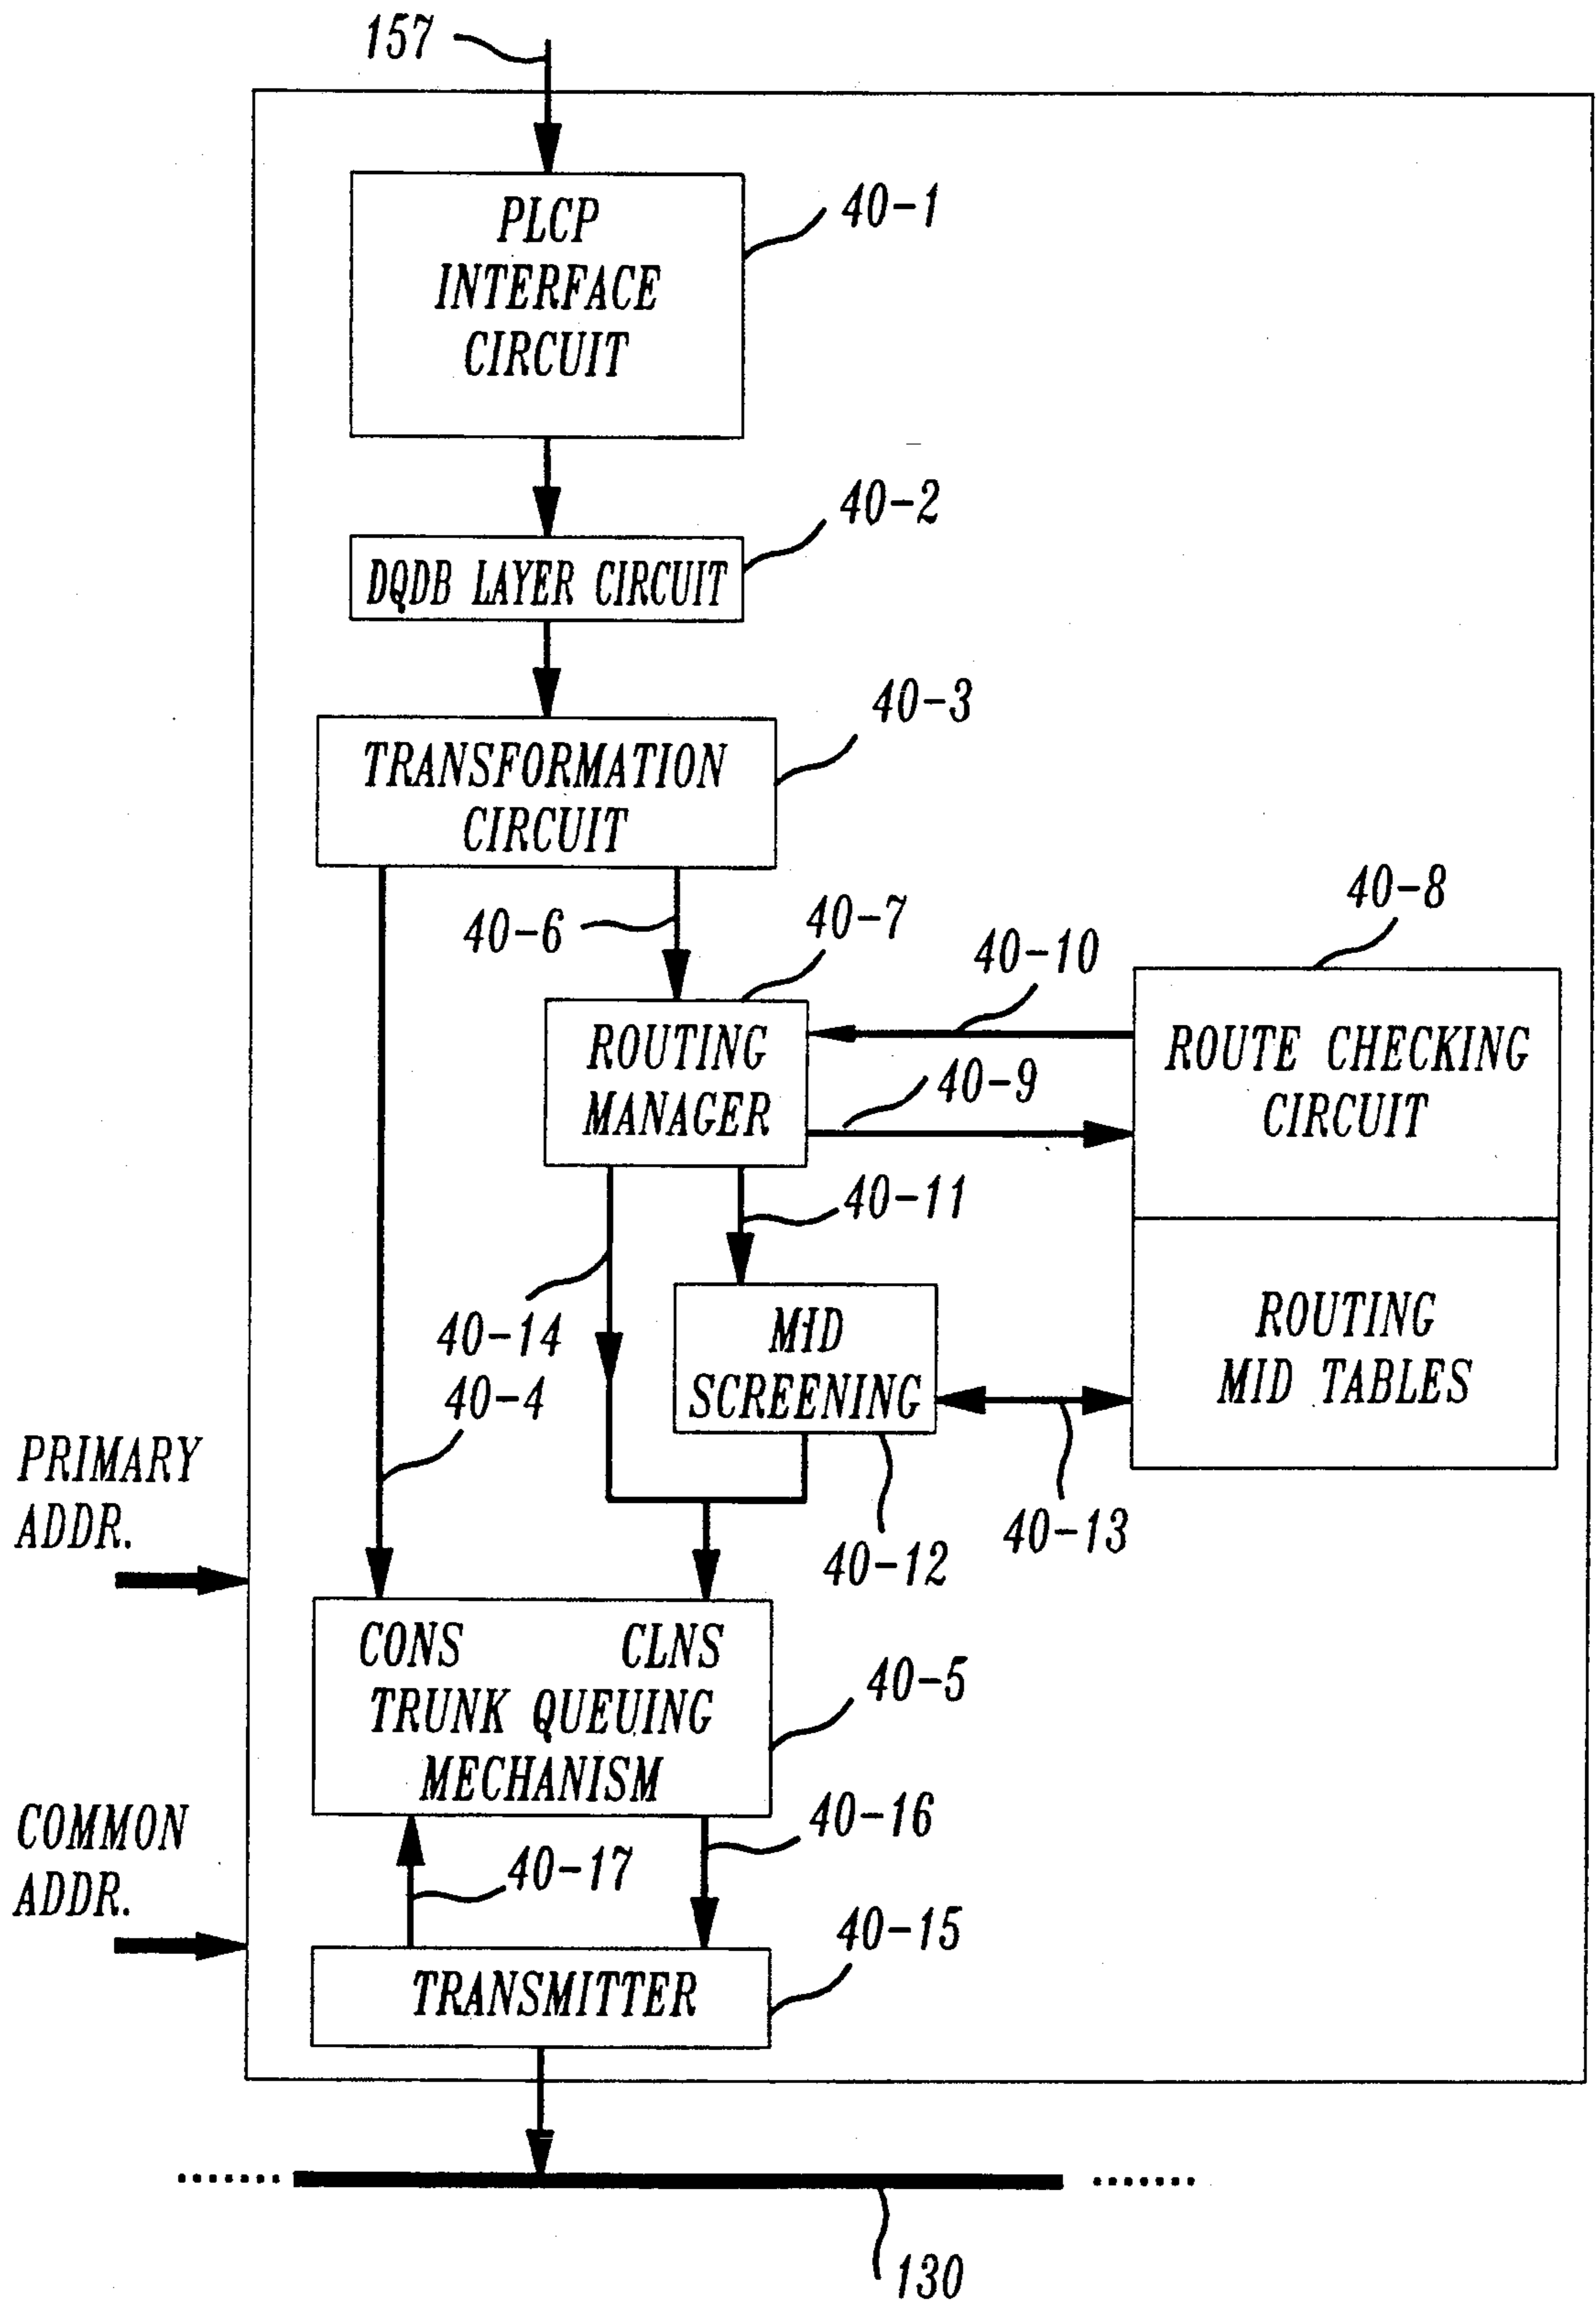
157

PLCP INTERFACE CIRCUIT

40-1

DQDB LAYER CIRCUIT

40-2

TRANSFORMATION CIRCUIT

40-3

40-8

40-6

40-7

40-10

ROUTING MANAGER

ROUTE CHECKING CIRCUIT

40-9

40-11

40-14

MID SCREENING

ROUTING MID TABLES

40-4

PRIMARY ADDR.

40-12

40-13

CONS CLNS TRUNK QUEUING MECHANISM

40-5

COMMON ADDR.

40-16

40-17

40-15

TRANSMITTER

130